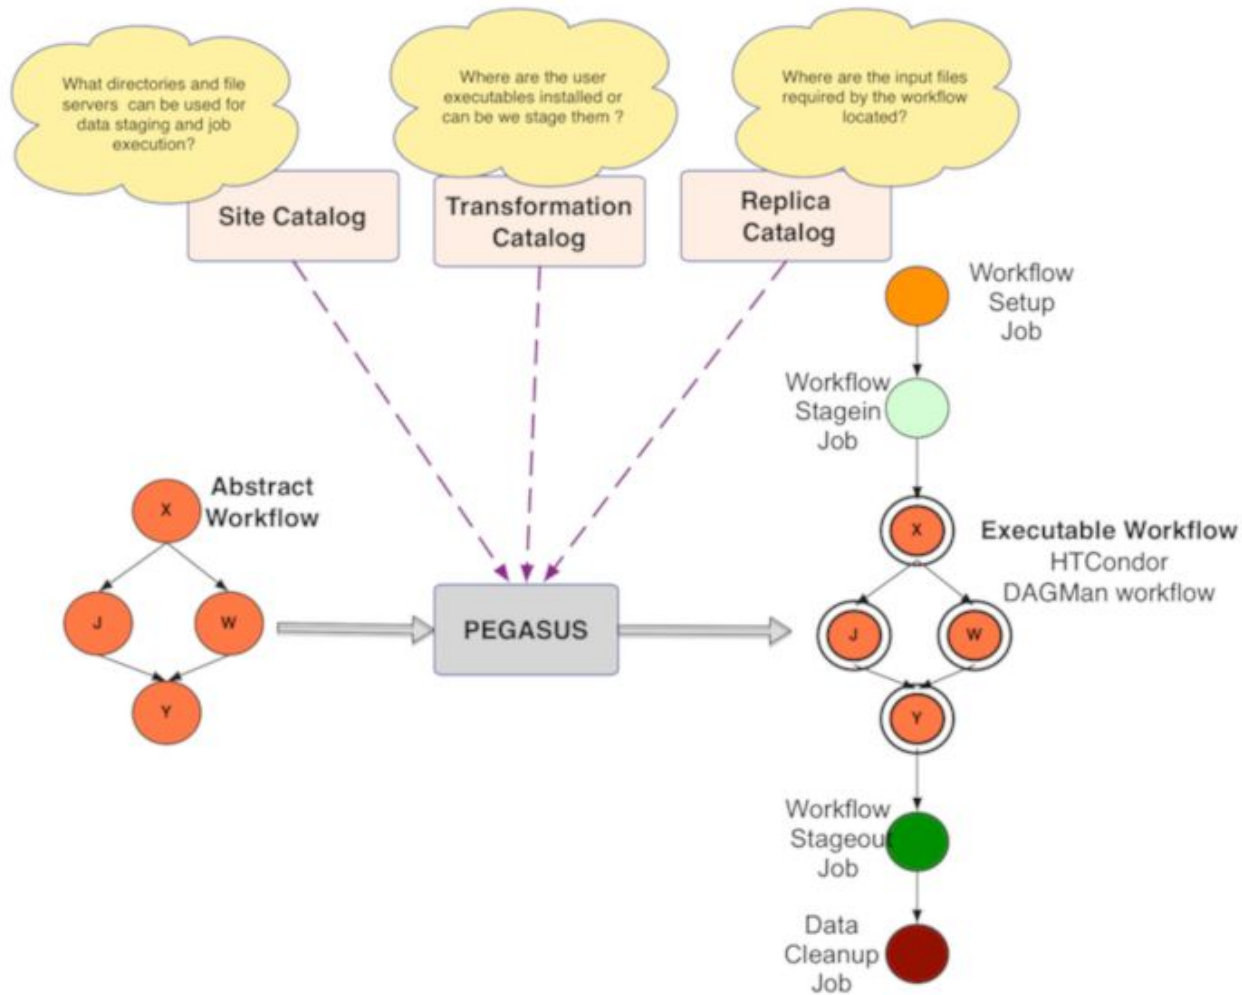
What directories and file servers can be used for data staging and job execution?

Site Catalog

Where are the user executables installed or can be we stage them ?

Transformation Catalog

Where are the input files required by the workflow located?

Replica Catalog

Workflow Setup Job

Workflow Stagein Job

Abstract Workflow

X

J

W

Y

PEGASUS

Executable Workflow
HTCondor
DAGMan workflow

X

J

W

Y

Workflow Stageout Job

Data Cleanup Job